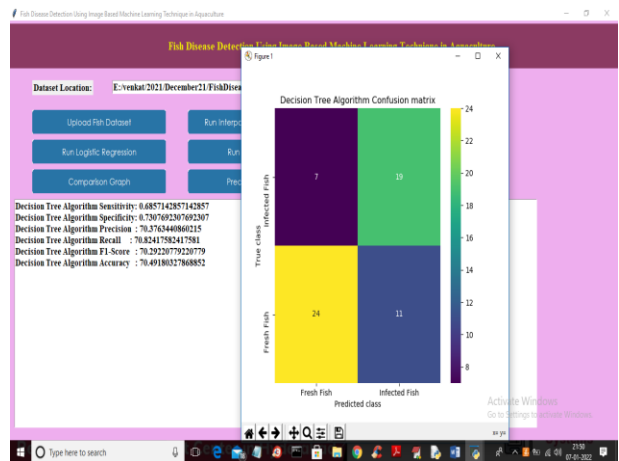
Fish Disease Detection Using Image Based Machine Learning Technique in Aquaculture

Fish Disease Detection Using Image Based Machine Learning Technique in Aquaculture

Figure 1

Dataset Location: E:/venkat/2021/December21/FishDisea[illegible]

Upload Fish Dataset

Run Interp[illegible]

Run Logistic Regression

Run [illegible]

Comparison Graph

Pred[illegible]

Decision Tree Algorithm Sensitivity: 0.6857142857142857
Decision Tree Algorithm Specificity: 0.7307692307692307
Decision Tree Algorithm Precision : 70.3763440860215
Decision Tree Algorithm Recall : 70.82417582417581
Decision Tree Algorithm F1-Score : 70.29220779220779
Decision Tree Algorithm Accuracy : 70.49180327868852

Decision Tree Algorithm Confusion matrix

| | Fresh Fish | Infected Fish |
|---|---|---|
| Infected Fish | 7 | 19 |
| Fresh Fish | 24 | 11 |

True class

Predicted class

24
22
20
18
16
14
12
10
8

Activate Windows
Go to Settings to activate Windows.

x= y=

Type here to search

21:50
07-01-2022